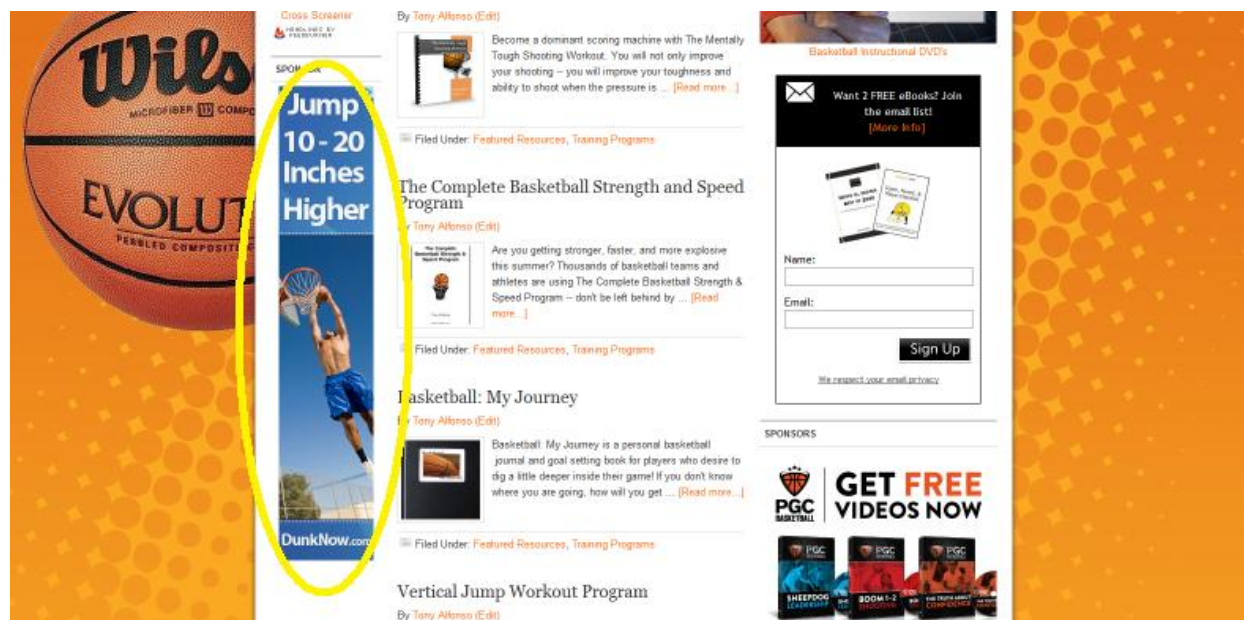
Wils
MICROFIBER COMPO
EVOLUT
PEBBLED COMPOSITE

Cross Screener
HEADLINES BY FEEDBURNER

SPONSOR

Jump 10 - 20 Inches Higher
DunkNow.com

By Tony Alfonso (Edit)

Become a dominant scoring machine with The Mentally Tough Shooting Workout. You will not only improve your shooting -- you will improve your toughness and ability to shoot when the pressure is ... [Read more...]

Filed Under: Featured Resources, Training Programs

The Complete Basketball Strength and Speed Program
By Tony Alfonso (Edit)

Are you getting stronger, faster, and more explosive this summer? Thousands of basketball teams and athletes are using The Complete Basketball Strength & Speed Program -- don't be left behind by ... [Read more...]

Filed Under: Featured Resources, Training Programs

Basketball: My Journey
By Tony Alfonso (Edit)

Basketball: My Journey is a personal basketball journal and goal setting book for players who desire to dig a little deeper inside their game! If you don't know where you are going, how will you get ... [Read more...]

Filed Under: Featured Resources, Training Programs

Vertical Jump Workout Program
By Tony Alfonso (Edit)

Basketball Instructional DVD's

Want 2 FREE eBooks? Join the email list!
[More Info]

Name:
Email:
Sign Up
We respect your email privacy

SPONSORS

PGC BASKETBALL
GET FREE VIDEOS NOW
PGC
PGC
PGC